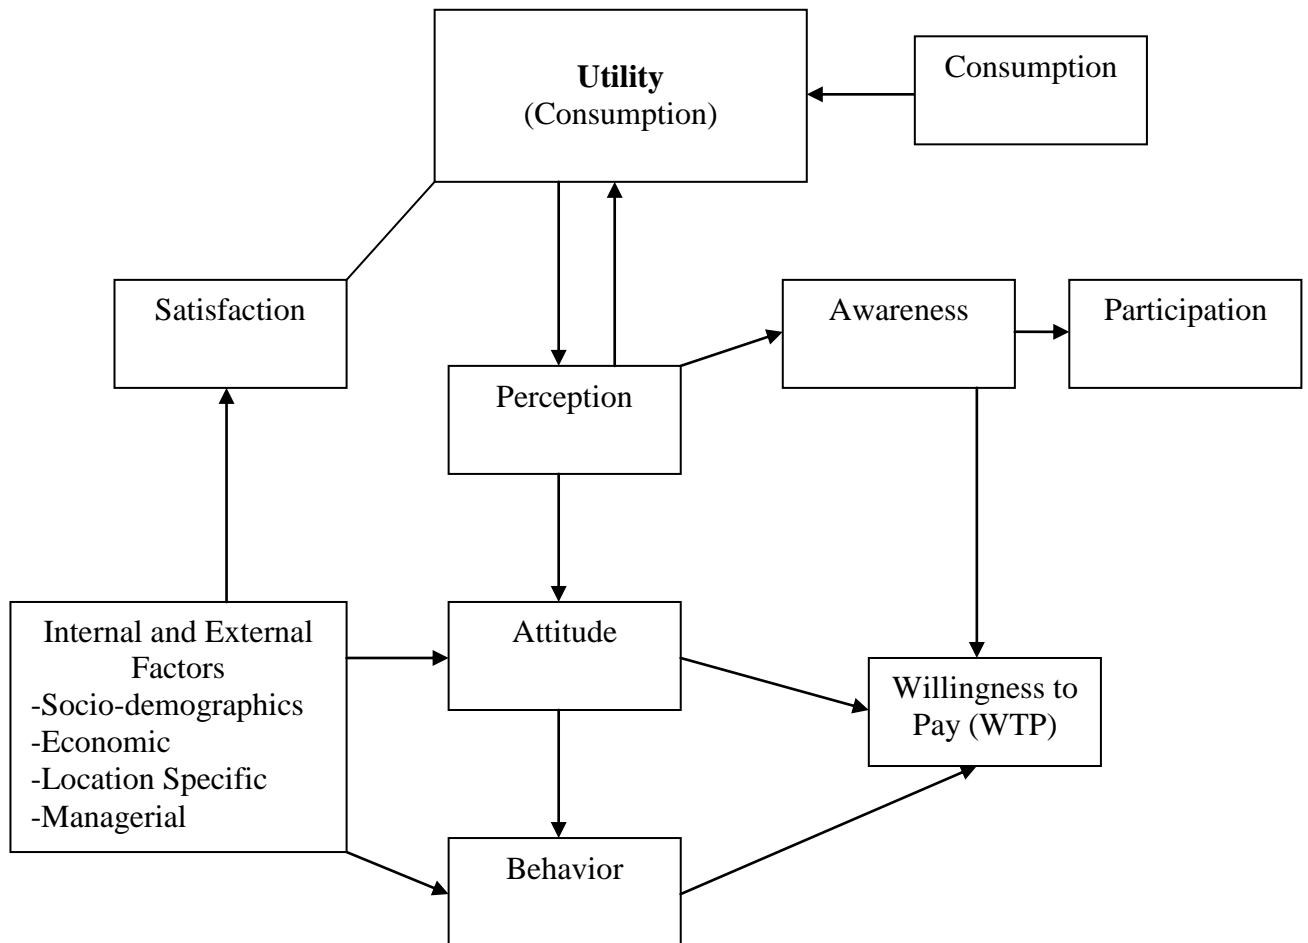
**Utility**
(Consumption)

Consumption

Satisfaction

Awareness

Participation

Perception

Internal and External Factors
-Socio-demographics
-Economic
-Location Specific
-Managerial

Attitude

Willingness to Pay (WTP)

Behavior